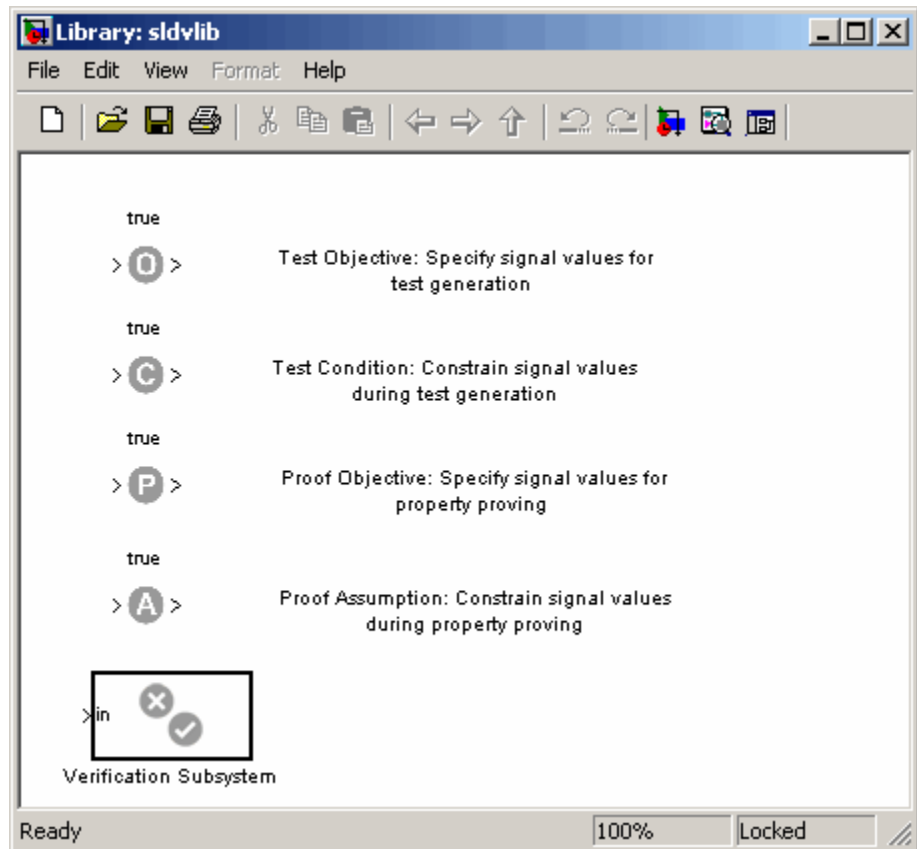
Library: sldvlib

File Edit View Format Help

true

O

Test Objective: Specify signal values for test generation

true

C

Test Condition: Constrain signal values during test generation

true

P

Proof Objective: Specify signal values for property proving

true

A

Proof Assumption: Constrain signal values during property proving

in

Verification Subsystem

Ready 100% Locked